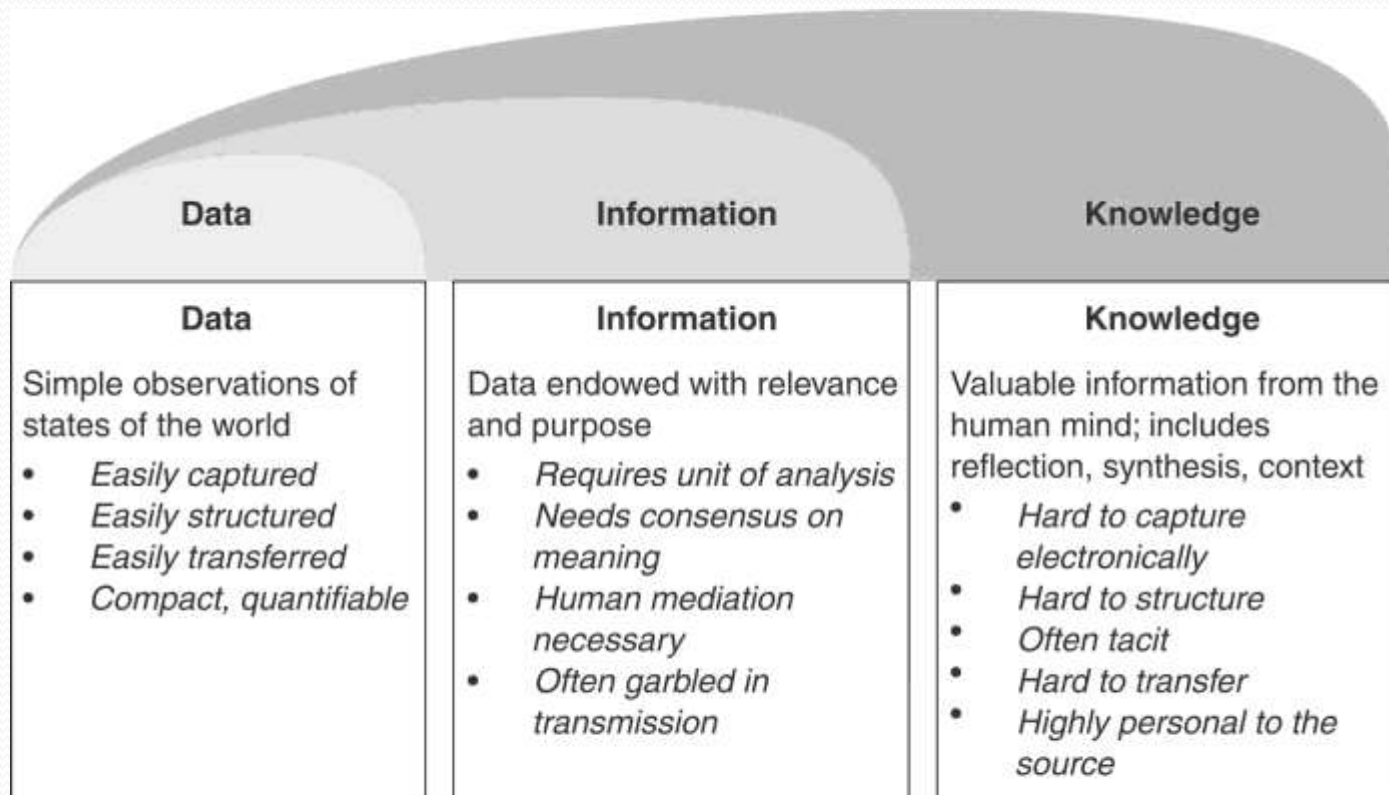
Data

Information

Knowledge

Data

Simple observations of states of the world

- *Easily captured*
- *Easily structured*
- *Easily transferred*
- *Compact, quantifiable*

Information

Data endowed with relevance and purpose

- *Requires unit of analysis*
- *Needs consensus on meaning*
- *Human mediation necessary*
- *Often garbled in transmission*

Knowledge

Valuable information from the human mind; includes reflection, synthesis, context

- *Hard to capture electronically*
- *Hard to structure*
- *Often tacit*
- *Hard to transfer*
- *Highly personal to the source*